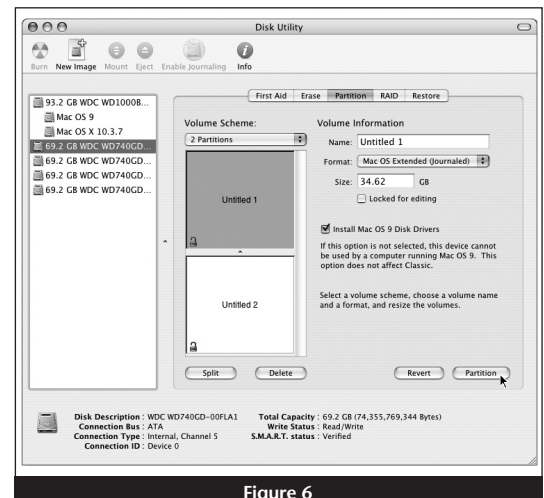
Disk Utility

Burn New Image Mount Eject Enable Journaling Info

93.2 GB WDC WD1000B...
Mac OS 9
Mac OS X 10.3.7
69.2 GB WDC WD740GD...
69.2 GB WDC WD740GD...
69.2 GB WDC WD740GD...
69.2 GB WDC WD740GD...

First Aid Erase Partition RAID Restore

Volume Scheme:
2 Partitions

Untitled 1

Untitled 2

Volume Information
Name: Untitled 1
Format: Mac OS Extended (Journaled)
Size: 34.62 GB
Locked for editing

Install Mac OS 9 Disk Drivers
If this option is not selected, this device cannot be used by a computer running Mac OS 9. This option does not affect Classic.

Select a volume scheme, choose a volume name and a format, and resize the volumes.

Split Delete Revert Partition

Disk Description : WDC WD740GD-00FLA1
Connection Bus : ATA
Connection Type : Internal, Channel 5
Connection ID : Device 0
Total Capacity : 69.2 GB (74,355,769,344 Bytes)
Write Status : Read/Write
S.M.A.R.T. status : Verified

Figure 6